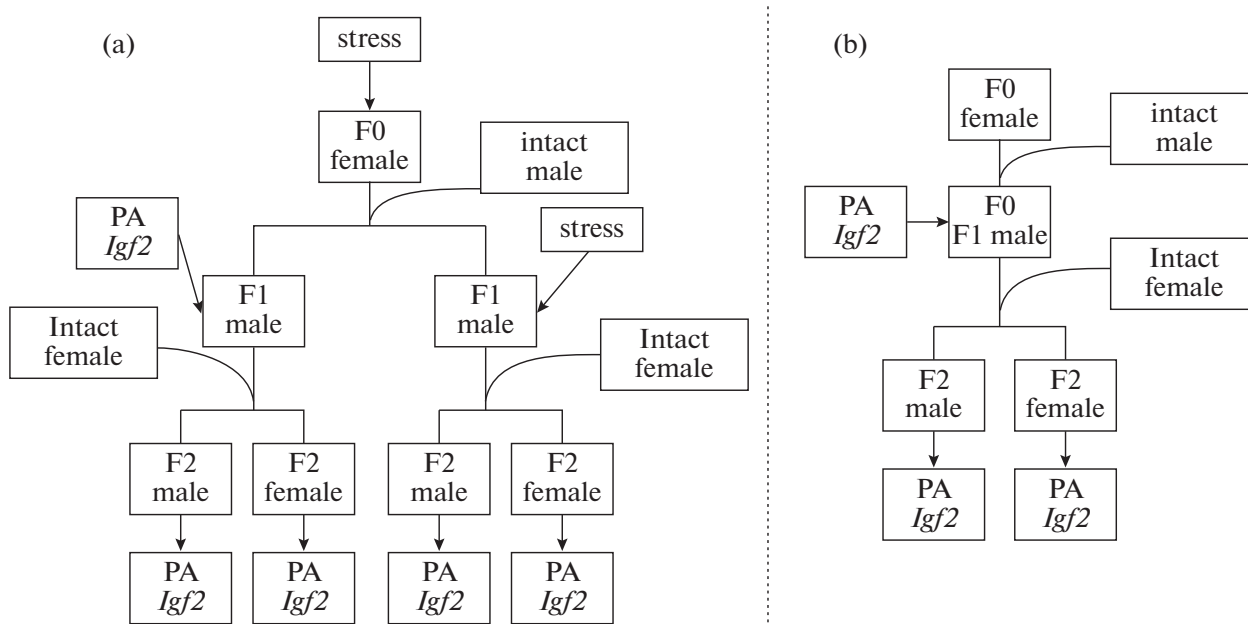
(a)

stress

F0 female

intact male

PA *Igf2*

stress

F1 male

F1 male

Intact female

Intact female

F2 male

F2 female

F2 male

F2 female

PA *Igf2*

PA *Igf2*

PA *Igf2*

PA *Igf2*

(b)

F0 female

intact male

PA *Igf2*

F0 F1 male

Intact female

F2 male

F2 female

PA *Igf2*

PA *Igf2*